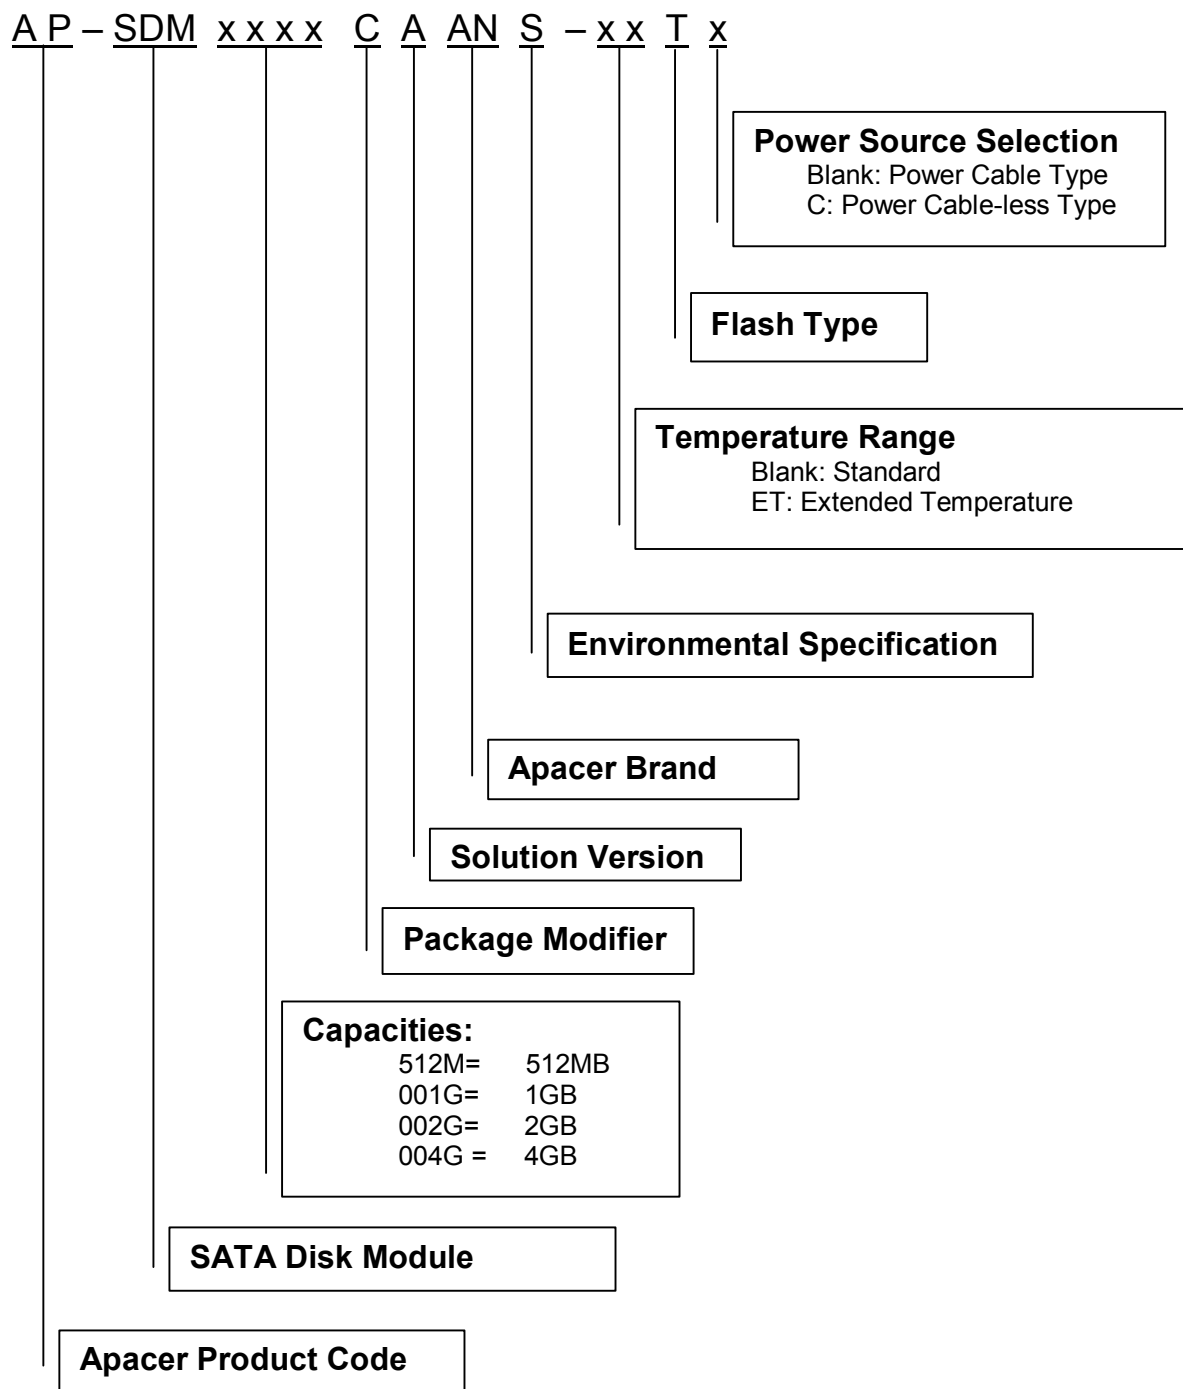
A P – SDM x x x x C A AN S – x x T x

Power Source Selection
Blank: Power Cable Type
C: Power Cable-less Type

Flash Type

Temperature Range
Blank: Standard
ET: Extended Temperature

Environmental Specification

Apacer Brand

Solution Version

Package Modifier

Capacities:
512M= 512MB
001G= 1GB
002G= 2GB
004G = 4GB

SATA Disk Module

Apacer Product Code